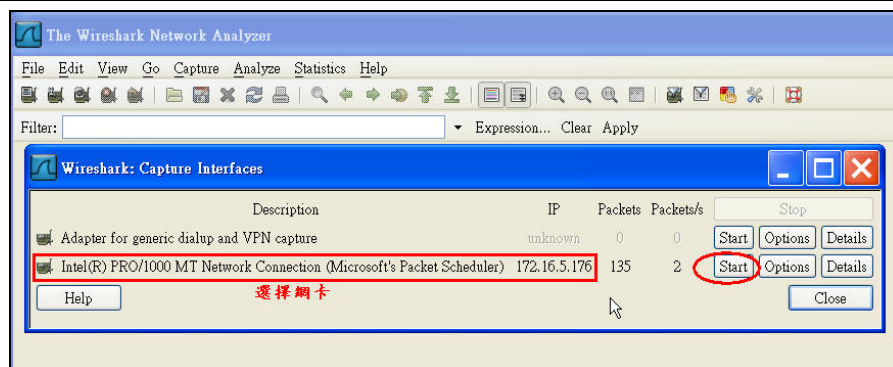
The Wireshark Network Analyzer

File Edit View Go Capture Analyze Statistics Help

Filter: Expression... Clear Apply

Wireshark: Capture Interfaces

| Description | IP | Packets | Packets/s | Stop | | |
|---|---|---|---|---|---|---|
| Adapter for generic dialup and VPN capture | unknown | 0 | 0 | Start | Options | Details |
| Intel(R) PRO/1000 MT Network Connection (Microsoft's Packet Scheduler) | 172.16.5.176 | 135 | 2 | Start | Options | Details |

選擇網卡

Help

Close